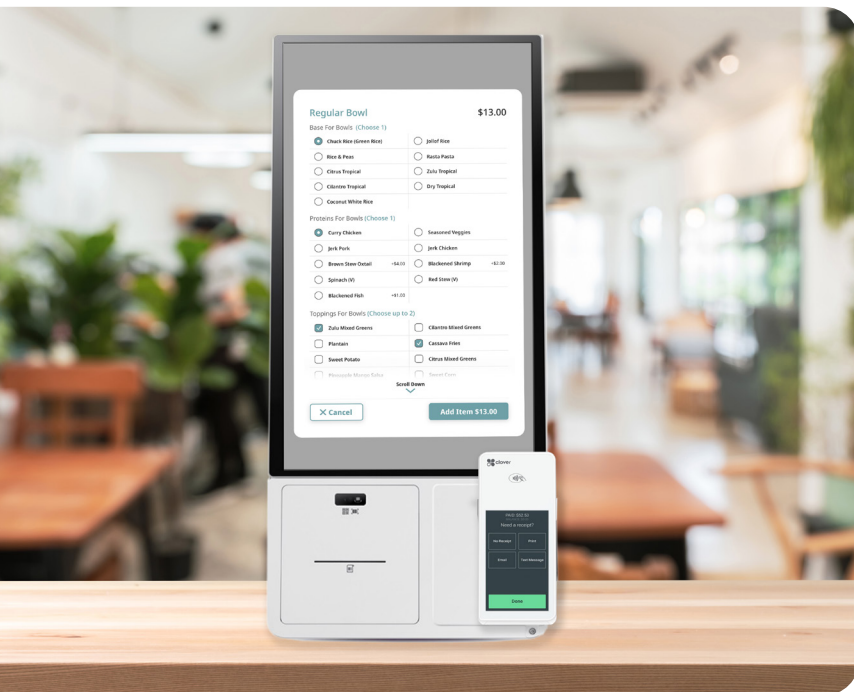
Regular Bowl $13.00

Base For Bowls (Choose 1)

Chack Rice (Green Rice)
Jollof Rice
Rice & Peas
Rasta Pasta
Citrus Tropical
Zulu Tropical
Cilantro Tropical
Dry Tropical
Coconut White Rice

Proteins For Bowls (Choose 1)

Curry Chicken
Seasoned Veggies
Jerk Pork
Jerk Chicken
Brown Stew Oxtail +$4.00
Blackened Shrimp +$3.00
Spinach (V)
Red Stew (V)
Blackened Fish +$1.00

Toppings For Bowls (Choose up to 2)

Zulu Mixed Greens
Cilantro Mixed Greens
Plantain
Cassava Fries
Sweet Potato
Citrus Mixed Greens
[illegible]
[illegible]

Scroll Down

✕ Cancel
Add Item $13.00

clover

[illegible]
Need a receipt?
No Receipt
Print
Email
Text Message
Done